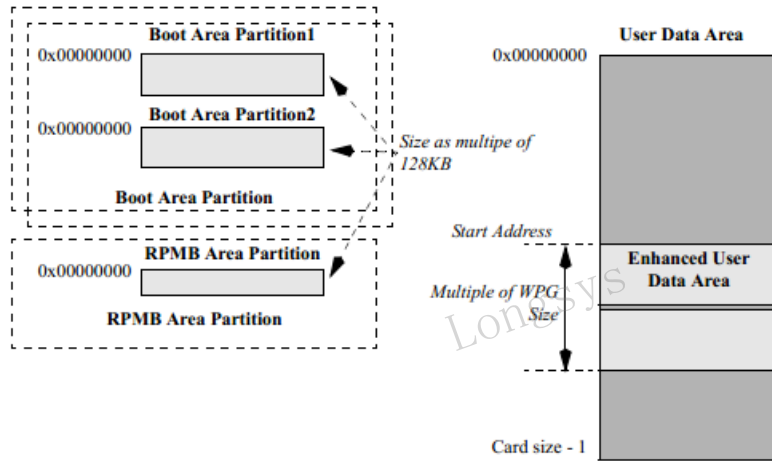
Boot Area Partition1
0x00000000
Boot Area Partition2
0x00000000
Boot Area Partition
Size as multipe of 128KB
RPMB Area Partition
0x00000000
RPMB Area Partition

User Data Area
0x00000000
Start Address
Enhanced User Data Area
Multiple of WPG Size
Longsys
Card size - 1